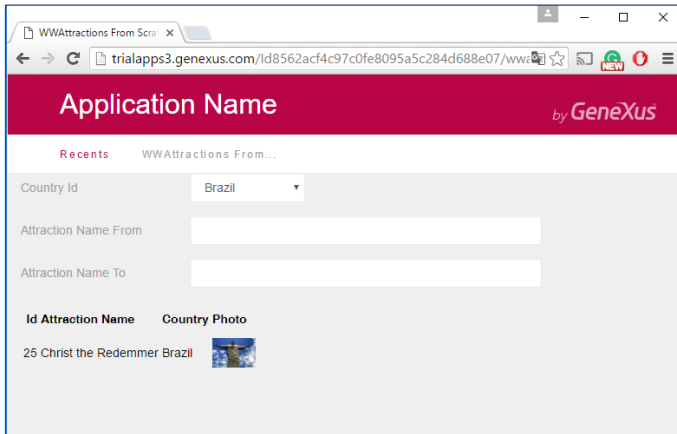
WWAttractions From Scra ×

trialapps3.genexus.com/Id8562acf4c97c0fe8095a5c284d688e07/wwa

NEW

Application Name

by GeneXus

Recents WWAttractions From...

Country Id Brazil

Attraction Name From

Attraction Name To

| Id | Attraction Name | Country | Photo |
|---|---|---|---|
| 25 | Christ the Redemmer | Brazil | |